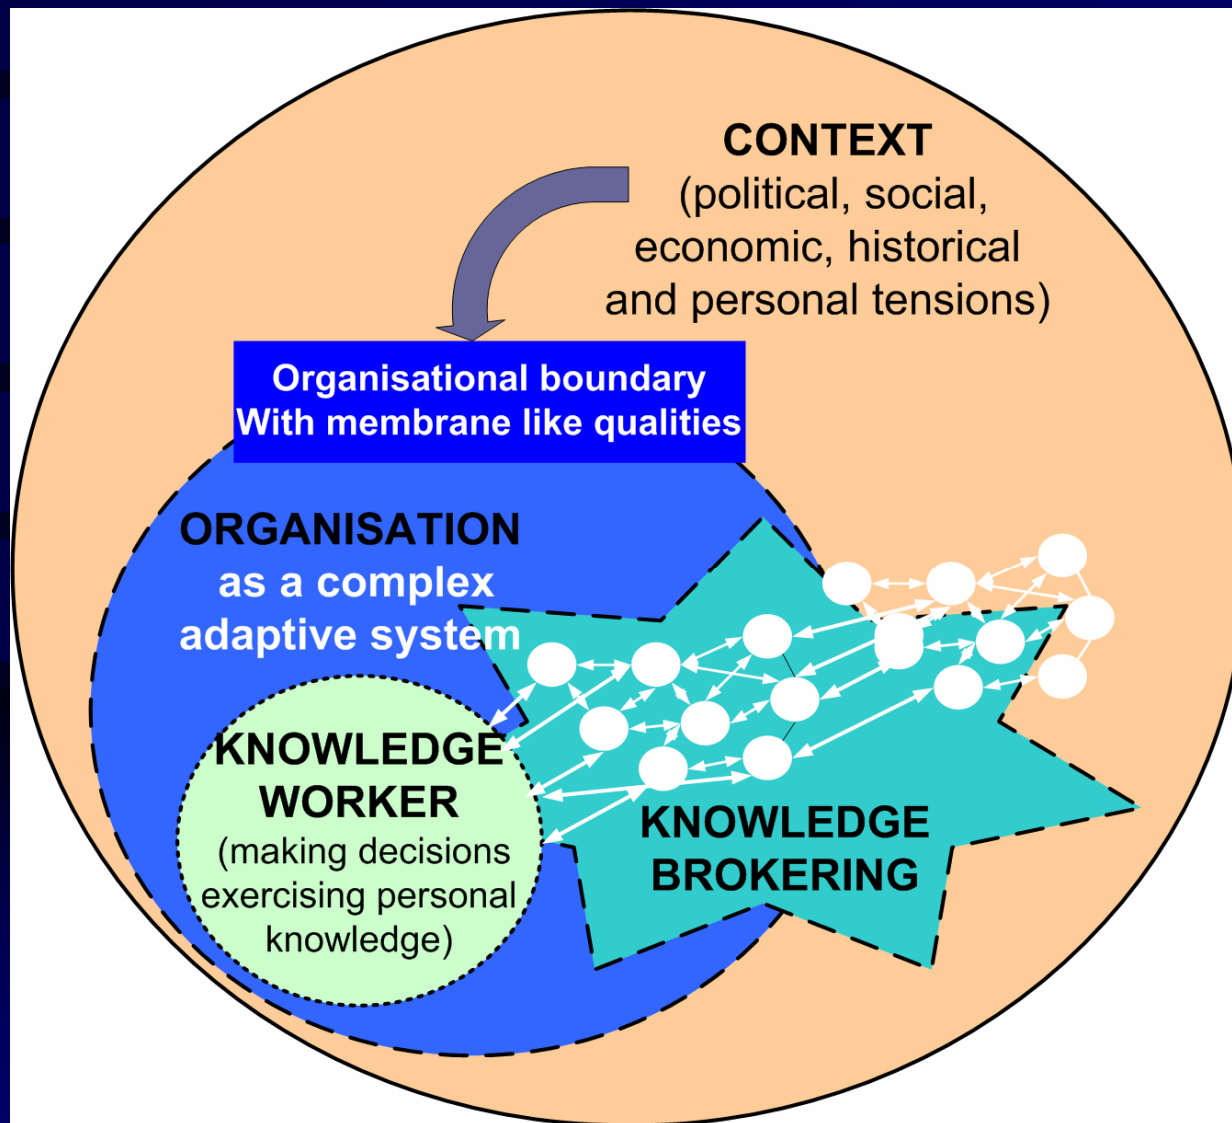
CONTEXT
(political, social, economic, historical and personal tensions)

Organisational boundary
With membrane like qualities

ORGANISATION
as a complex adaptive system

KNOWLEDGE WORKER
(making decisions exercising personal knowledge)

KNOWLEDGE BROKERING